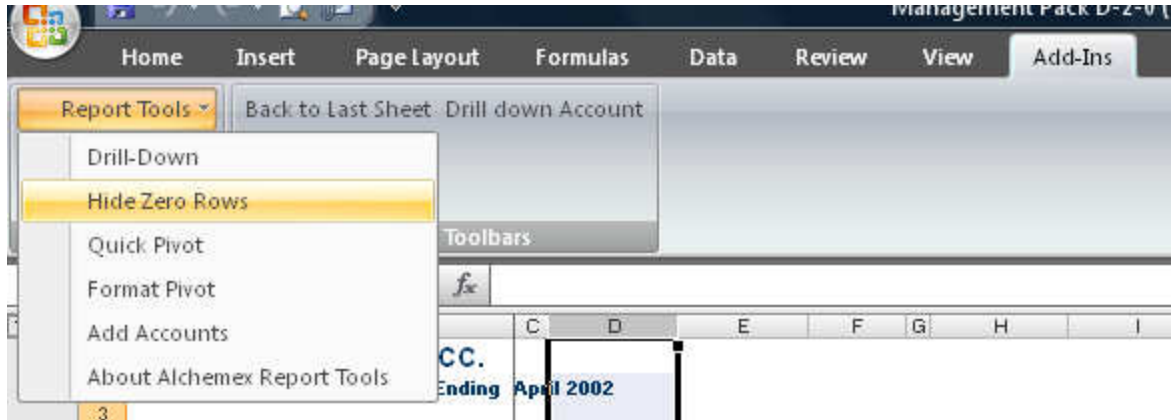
Management Pack D-2-0 (

Home Insert Page Layout Formulas Data Review View Add-Ins

Report Tools

Back to Last Sheet Drill down Account

Drill-Down

Hide Zero Rows

Quick Pivot

Format Pivot

Add Accounts

About Alchemex Report Tools

Toolbars

$f_x$

C D E F G H I

CC.

Ending April 2002

3